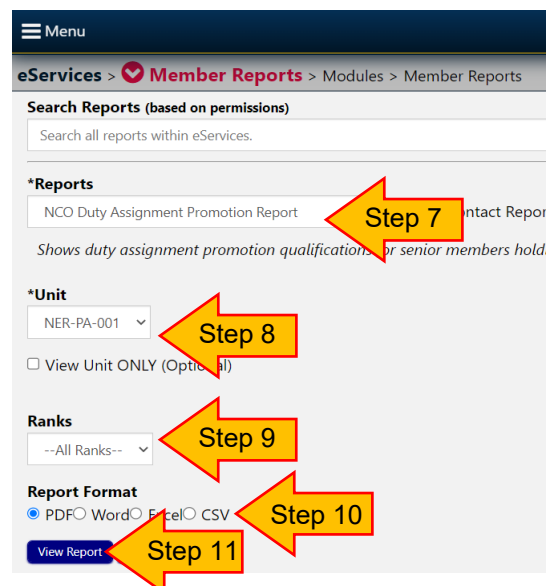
Menu

eServices > Member Reports > Modules > Member Reports

Search Reports (based on permissions)

Search all reports within eServices.

*Reports

NCO Duty Assignment Promotion Report

Step 7

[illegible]ntact Repor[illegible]

Shows duty assignment promotion qualifications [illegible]r senior members hold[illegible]

*Unit

NER-PA-001

Step 8

View Unit ONLY (Optio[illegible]al)

Ranks

--All Ranks--

Step 9

Report Format

PDF Word E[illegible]cel CSV

Step 10

View Report

Step 11